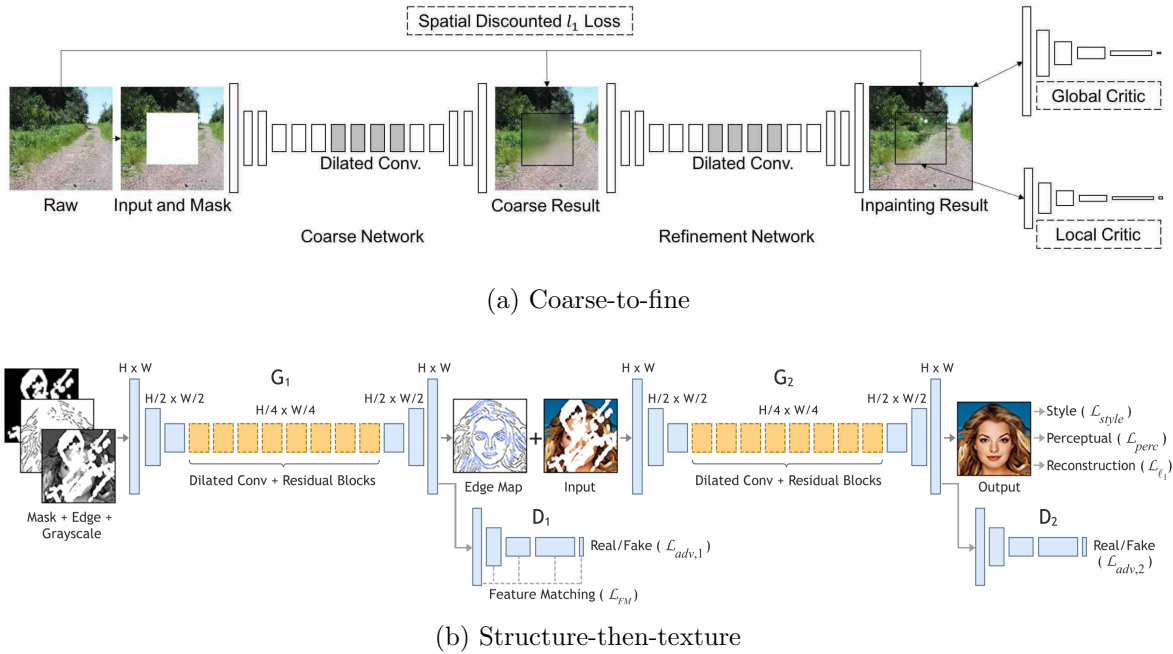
Spatial Discounted $l_1$ Loss

Global Critic

Dilated Conv.

Dilated Conv.

Raw

Input and Mask

Coarse Result

Inpainting Result

Local Critic

Coarse Network

Refinement Network

(a) Coarse-to-fine

H x W

H/2 x W/2

$G_1$

H/4 x W/4

H/2 x W/2

H x W

H x W

H/2 x W/2

$G_2$

H/4 x W/4

H/2 x W/2

H x W

Style ( $\mathcal{L}_{style}$ )

Perceptual ( $\mathcal{L}_{perc}$ )

Reconstruction ( $\mathcal{L}_{\ell_1}$ )

Dilated Conv + Residual Blocks

Edge Map

Input

Dilated Conv + Residual Blocks

Output

Mask + Edge + Grayscale

$D_1$

Real/Fake ( $\mathcal{L}_{adv,1}$ )

Feature Matching ( $\mathcal{L}_{FM}$ )

$D_2$

Real/Fake ( $\mathcal{L}_{adv,2}$ )

(b) Structure-then-texture